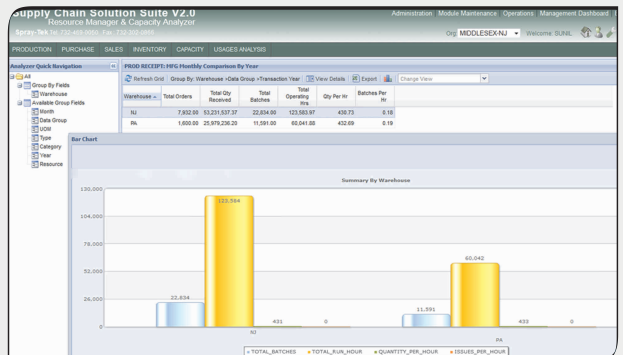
Supply Chain Solution Suite V2.0
Resource Manager & Capacity Analyzer
Spray-Tek Tel 732-469-9880 Fax 732-302-0889

Administration Module Maintenance Operations Management Dashboard

Org: MIDDLESEX-NJ Welcome: SUNIL

PRODUCTION PURCHASE SALES INVENTORY CAPACITY USAGES ANALYSIS

Analyzer Quick Navigation

All
Group By Fields
Warehouse
Available Group Fields
Month
Data Group
UOM
Type
Category
Year
Resource

PROD RECEIPT: MFG Monthly Comparison By Year

Refresh Grid Group By: Warehouse >Data Group >Transaction Year View Details Export Change View

| Warehouse | Total Orders | Total Qty Received | Total Batches | Total Operating Hrs | Qty Per Hr | Batches Per Hr |
|---|---|---|---|---|---|---|
| NJ | 7,932.00 | 53,231,537.37 | 22,834.00 | 123,583.97 | 430.73 | 0.18 |
| PA | 1,600.00 | 25,979,236.20 | 11,591.00 | 60,041.88 | 432.69 | 0.19 |

Bar Chart

Summary By Warehouse

130,000
104,000
78,000
52,000
26,000
0

22,834
123,584
431
0
NJ

11,591
60,042
432
0
PA

TOTAL_BATCHES TOTAL_RUN_HOUR QUANTITY_PER_HOUR ISSUES_PER_HOUR